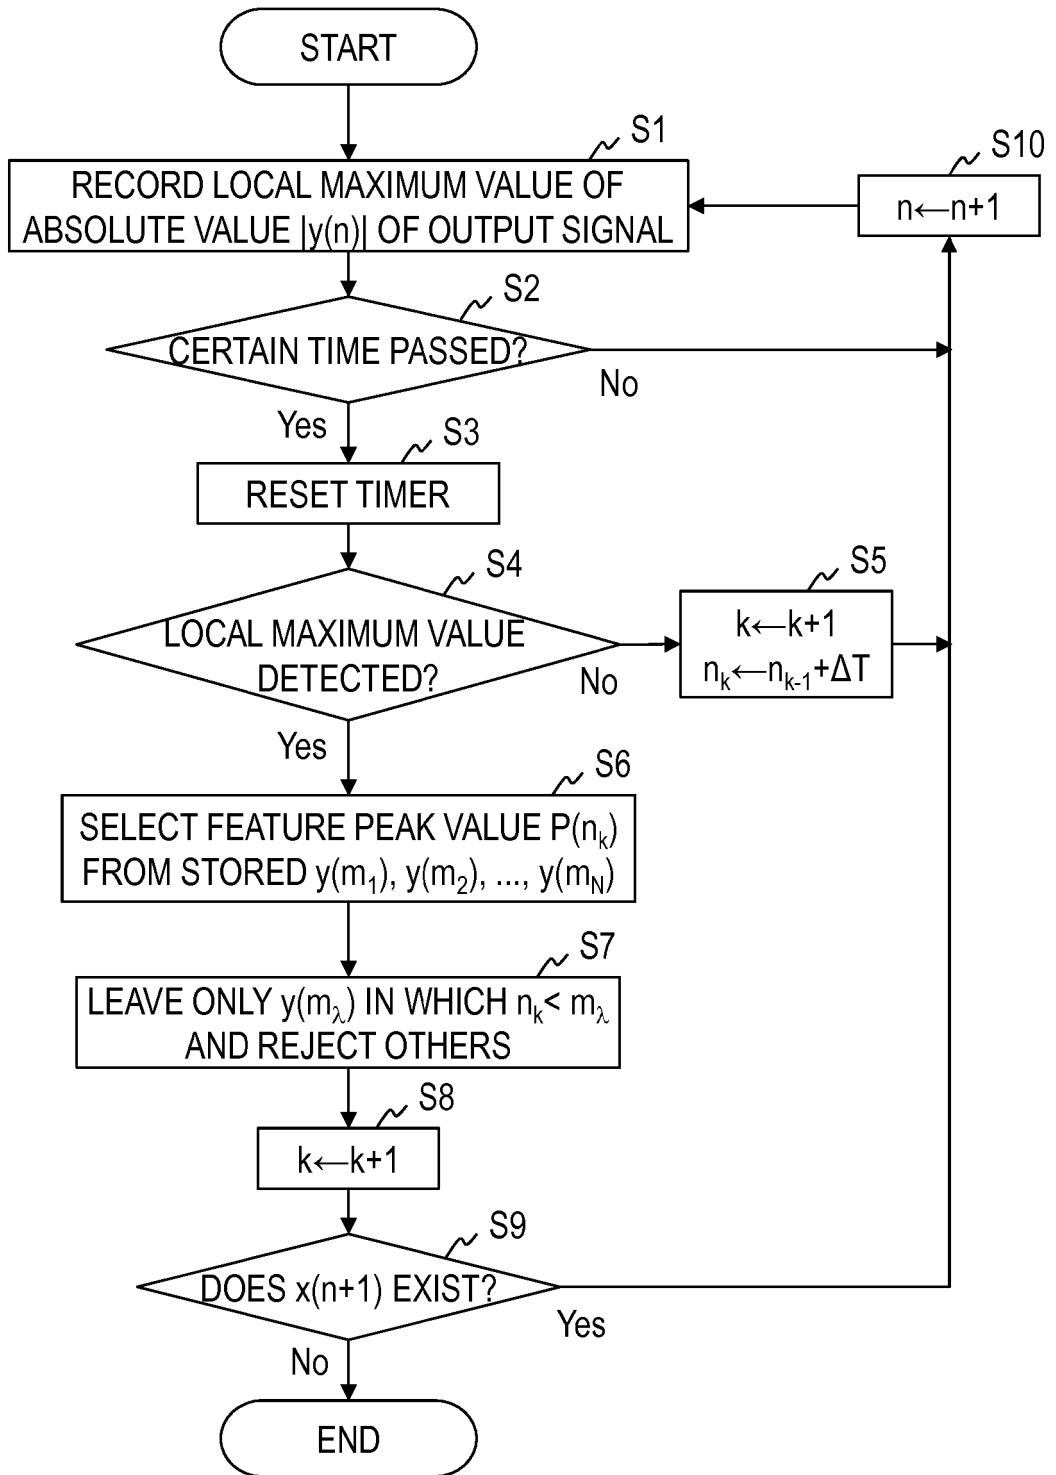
START

S1

RECORD LOCAL MAXIMUM VALUE OF ABSOLUTE VALUE |y(n)| OF OUTPUT SIGNAL

S10

$n \leftarrow n+1$

S2

CERTAIN TIME PASSED?

No

Yes

S3

RESET TIMER

S4

LOCAL MAXIMUM VALUE DETECTED?

No

S5

$k \leftarrow k+1$
$n_k \leftarrow n_{k-1}+\Delta T$

Yes

S6

SELECT FEATURE PEAK VALUE $P(n_k)$ FROM STORED $y(m_1), y(m_2), ..., y(m_N)$

S7

LEAVE ONLY $y(m_\lambda)$ IN WHICH $n_k < m_\lambda$ AND REJECT OTHERS

S8

$k \leftarrow k+1$

S9

DOES x(n+1) EXIST?

Yes

No

END